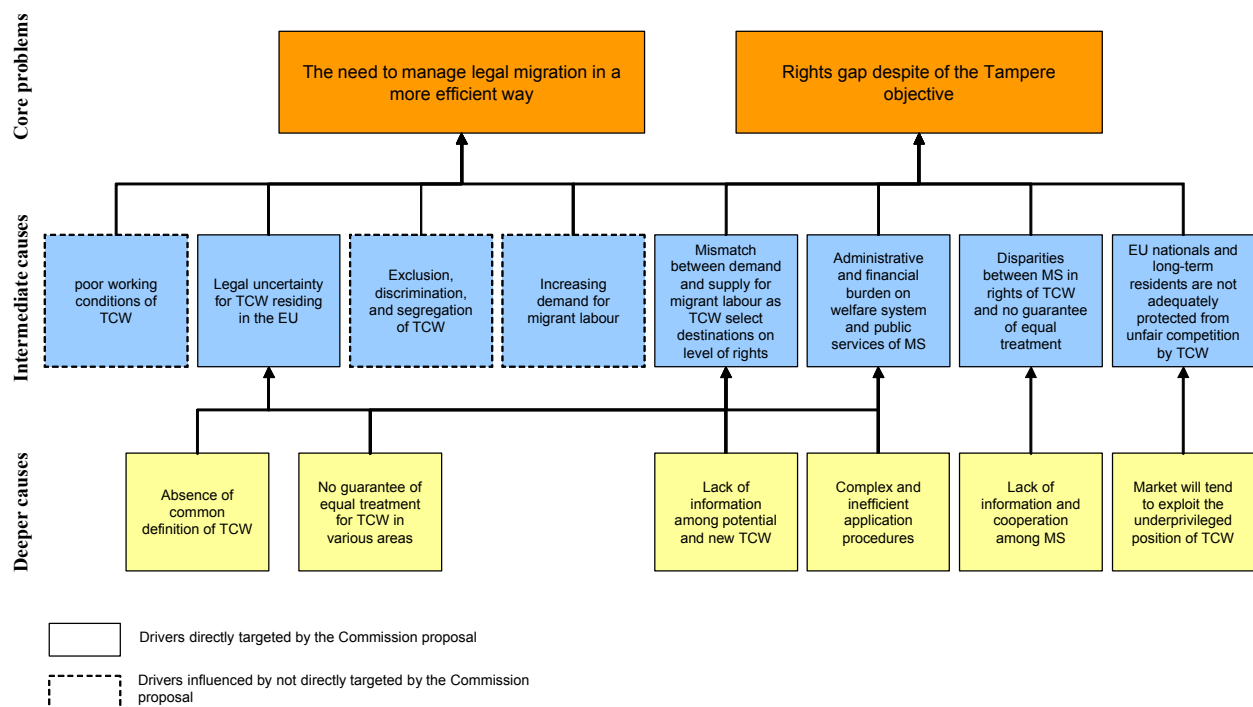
Core problems

The need to manage legal migration in a more efficient way

Rights gap despite of the Tampere objective

Intermediate causes

poor working conditions of TCW

Legal uncertainty for TCW residing in the EU

Exclusion, discrimination, and segregation of TCW

Increasing demand for migrant labour

Mismatch between demand and supply for migrant labour as TCW select destinations on level of rights

Administrative and financial burden on welfare system and public services of MS

Disparities between MS in rights of TCW and no guarantee of equal treatment

EU nationals and long-term residents are not adequately protected from unfair competition by TCW

Deeper causes

Absence of common definition of TCW

No guarantee of equal treatment for TCW in various areas

Lack of information among potential and new TCW

Complex and inefficient application procedures

Lack of information and cooperation among MS

Market will tend to exploit the underprivileged position of TCW

Drivers directly targeted by the Commission proposal

Drivers influenced by not directly targeted by the Commission proposal